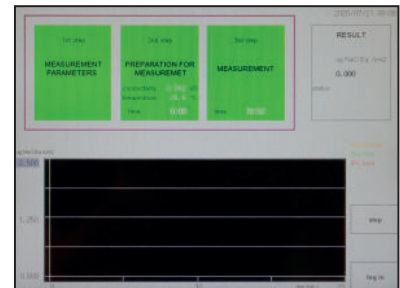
2005/07/21 09:00

1st step

MEASUREMENT PARAMETERS

2nd step

PREPARATION FOR MEASUREMET

conductivity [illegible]

temperature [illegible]

time 0.00

3rd step

MEASUREMENT

time 00:02

RESULT

ug NaCl Eq /cm2

0.000

status

ug NaCl Eq /cm2

2.500

1.250

0.000

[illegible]

stop

log in